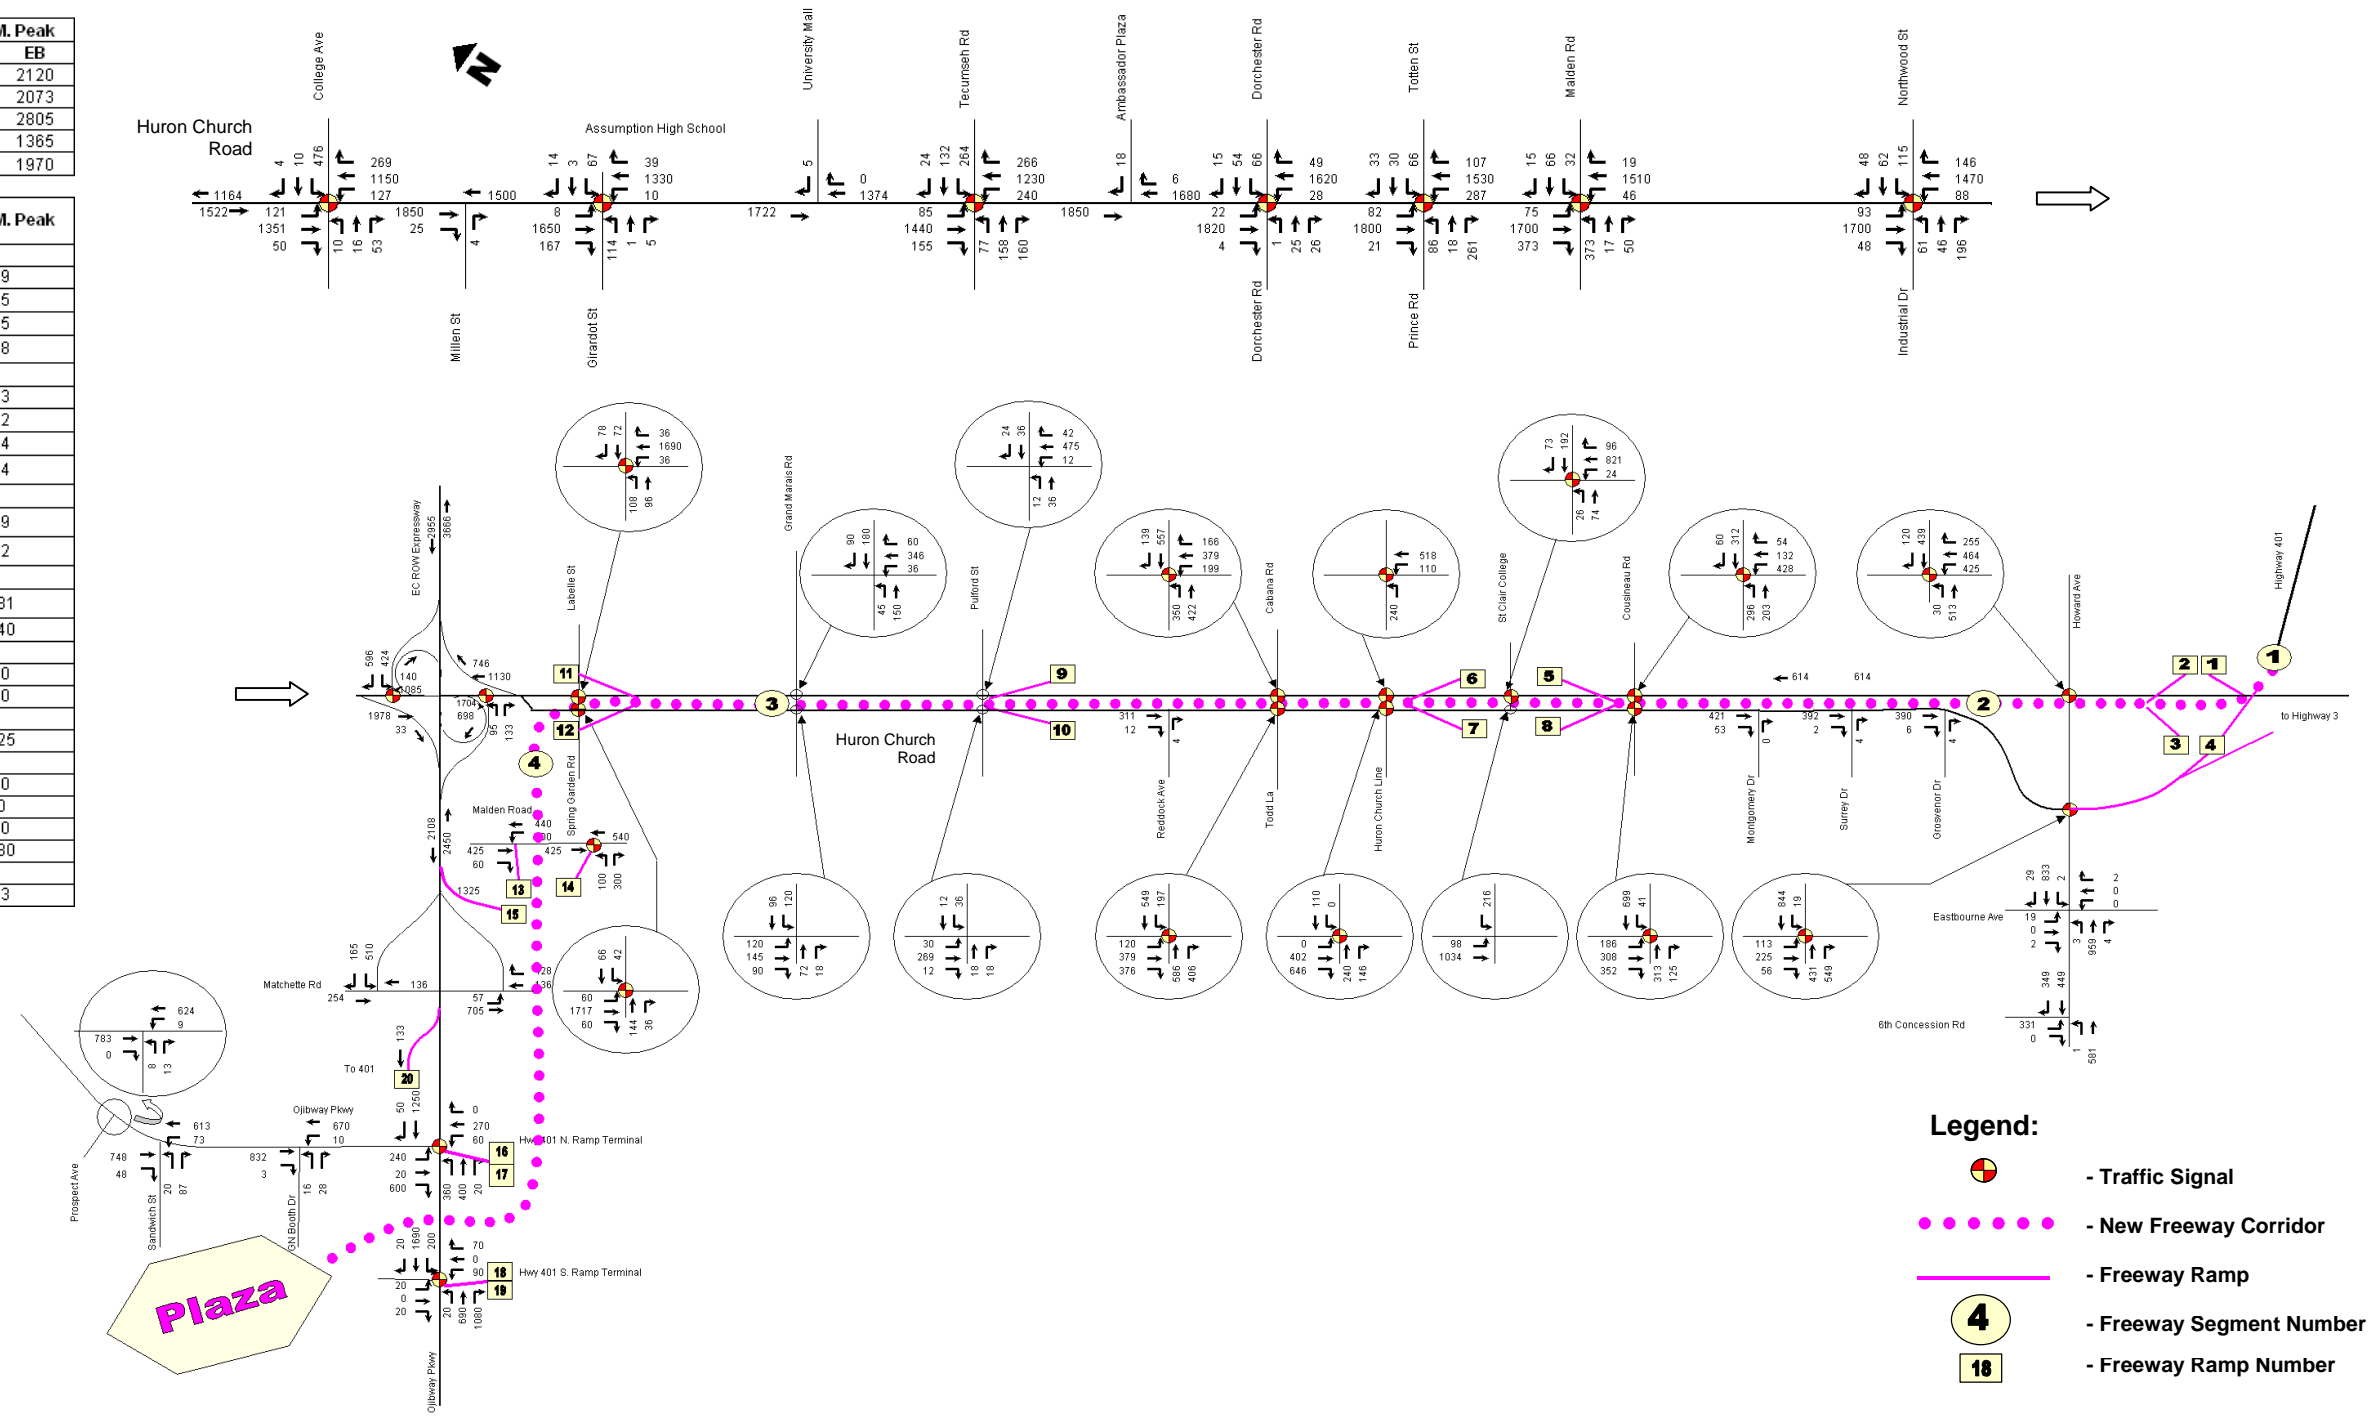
M. Peak
EB
2120
2073
2805
1365
1970
M. Peak

Huron Church Road

College Ave
University Mall
Tecumseh Rd
Ambassador Plaza
Dorchester Rd
Totten St
Malden Rd
Northwood St
Assumption High School
Millen St
Girardot St
Dorchester Rd
Prince Rd
Industrial Dr

4 10 476 269 1150 127
1164 1522 121 1351 50 10 16 53
1850 25 4 1500
14 3 67 39 1330 10
8 1650 167 114 1 5
5 0 1374 1722
24 132 264 266 1230 240
85 1440 155 77 158 160
1850 18 6 1680
15 54 66 49 1620 28
22 1820 4 1 25 26
33 30 66 107 1530 287
82 1800 21 86 18 261
15 66 32 19 1510 46
75 1700 373 373 17 50
48 62 115 146 1470 88
93 1700 48 61 46 196

EC ROW Expressway
2955 3666
Labelle St
Grand Marais Rd
Pulford St
Cabana Rd
St Clair College
Cousineau Rd
Howard Ave
Highway 401
to Highway 3
Huron Church Road
Reddock Ave
Todd La
Huron Church Line
Montgomery Dr
Surrey Dr
Grosvenor Dr
Spring Garden Rd
Malden Road
Matchette Rd
To 401
Ojibway Pkwy
Hwy 401 N. Ramp Terminal
Hwy 401 S. Ramp Terminal
Prospect Ave
Sandwich St
EC Booth Dr
Eastbourne Ave
6th Concession Rd

Plaza

1 2 3 4 5 6 7 8 9 10 11 12 13 14 15 16 17 18 19 20

Legend:
- Traffic Signal
- New Freeway Corridor
- Freeway Ramp
4 - Freeway Segment Number
18 - Freeway Ramp Number